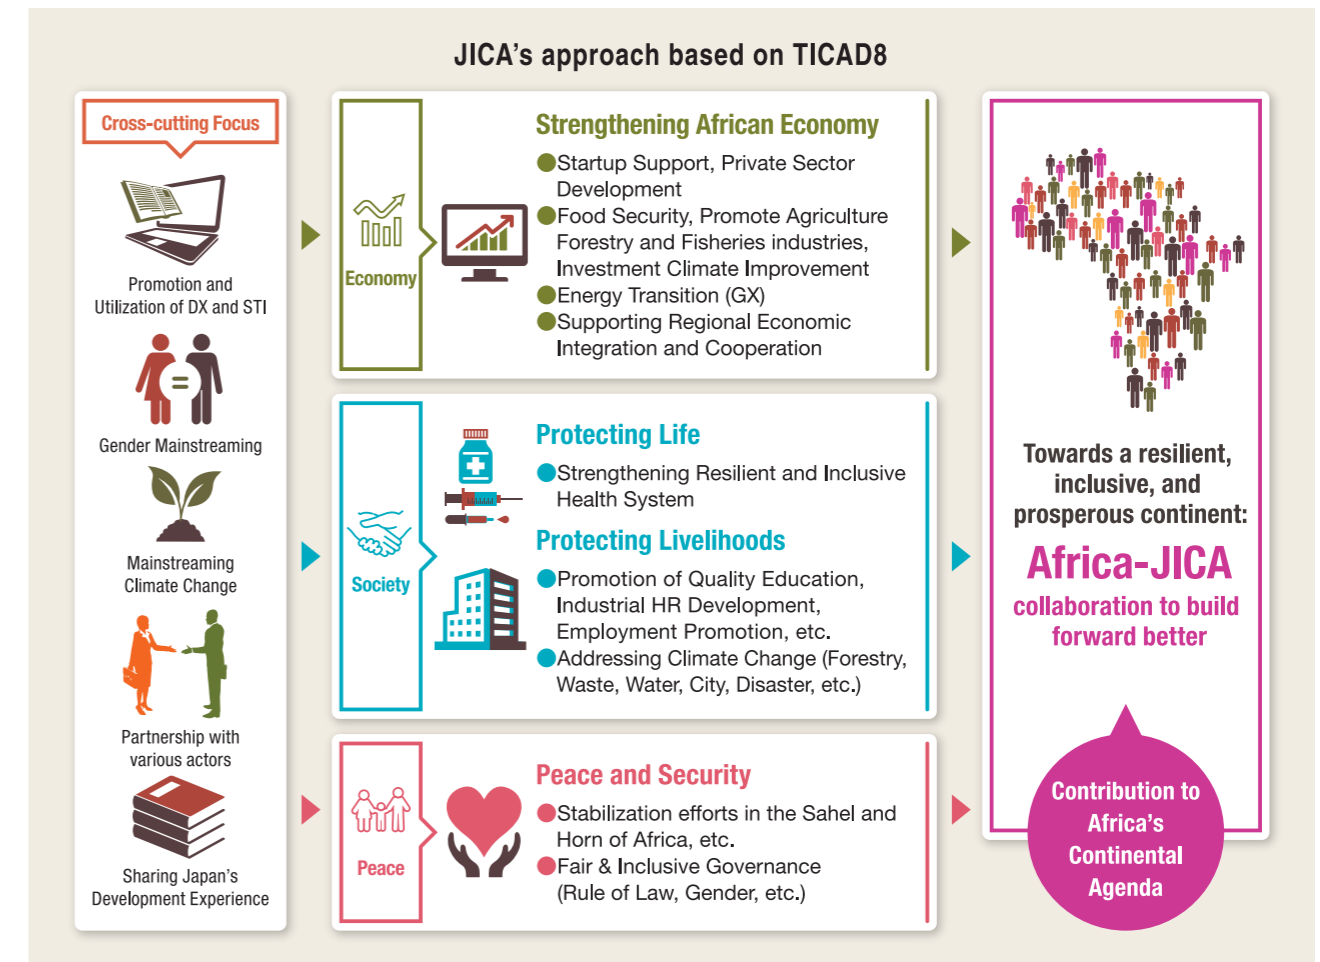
JICA's approach based on TICAD8

Cross-cutting Focus

Promotion and Utilization of DX and STI

Gender Mainstreaming

Mainstreaming Climate Change

Partnership with various actors

Sharing Japan's Development Experience

Economy

Strengthening African Economy

●Startup Support, Private Sector Development
●Food Security, Promote Agriculture Forestry and Fisheries industries, Investment Climate Improvement
●Energy Transition (GX)
●Supporting Regional Economic Integration and Cooperation

Society

Protecting Life

●Strengthening Resilient and Inclusive Health System

Protecting Livelihoods

●Promotion of Quality Education, Industrial HR Development, Employment Promotion, etc.
●Addressing Climate Change (Forestry, Waste, Water, City, Disaster, etc.)

Peace

Peace and Security

●Stabilization efforts in the Sahel and Horn of Africa, etc.
●Fair & Inclusive Governance (Rule of Law, Gender, etc.)

Towards a resilient, inclusive, and prosperous continent:

Africa-JICA

collaboration to build forward better

Contribution to Africa's Continental Agenda